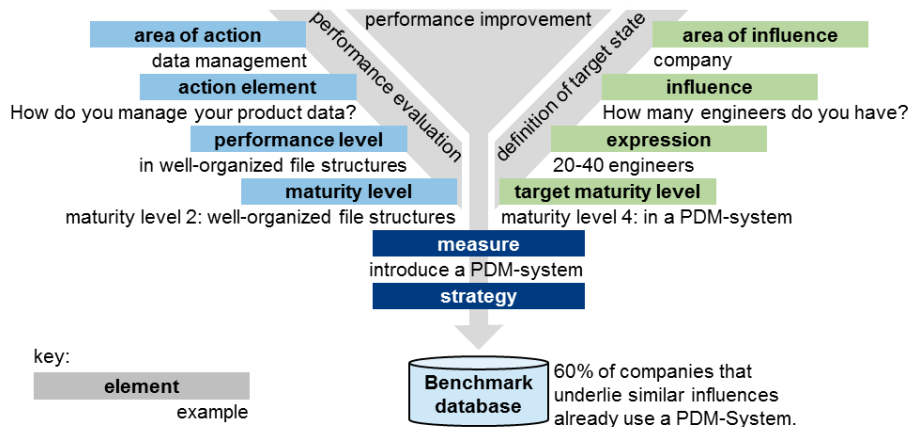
performance improvement

performance evaluation

definition of target state

area of action
data management

action element
How do you manage your product data?

performance level
in well-organized file structures

maturity level
maturity level 2: well-organized file structures

area of influence
company

influence
How many engineers do you have?

expression
20-40 engineers

target maturity level
maturity level 4: in a PDM-system

measure
introduce a PDM-system

strategy

key:
element
example

Benchmark database

60% of companies that underlie similar influences already use a PDM-System.